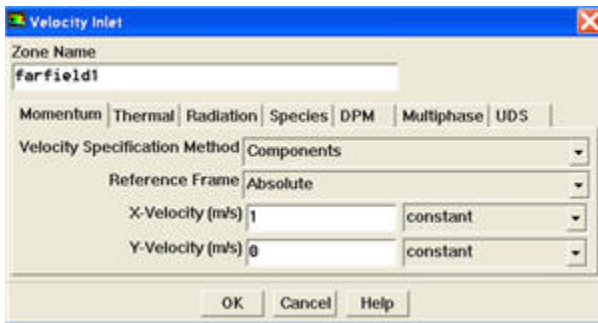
Velocity Inlet

Zone Name
farfield1

Momentum | Thermal | Radiation | Species | DPM | Multiphase | UDS

Velocity Specification Method Components
Reference Frame Absolute
X-Velocity (m/s) 1 constant
Y-Velocity (m/s) 0 constant

OK Cancel Help